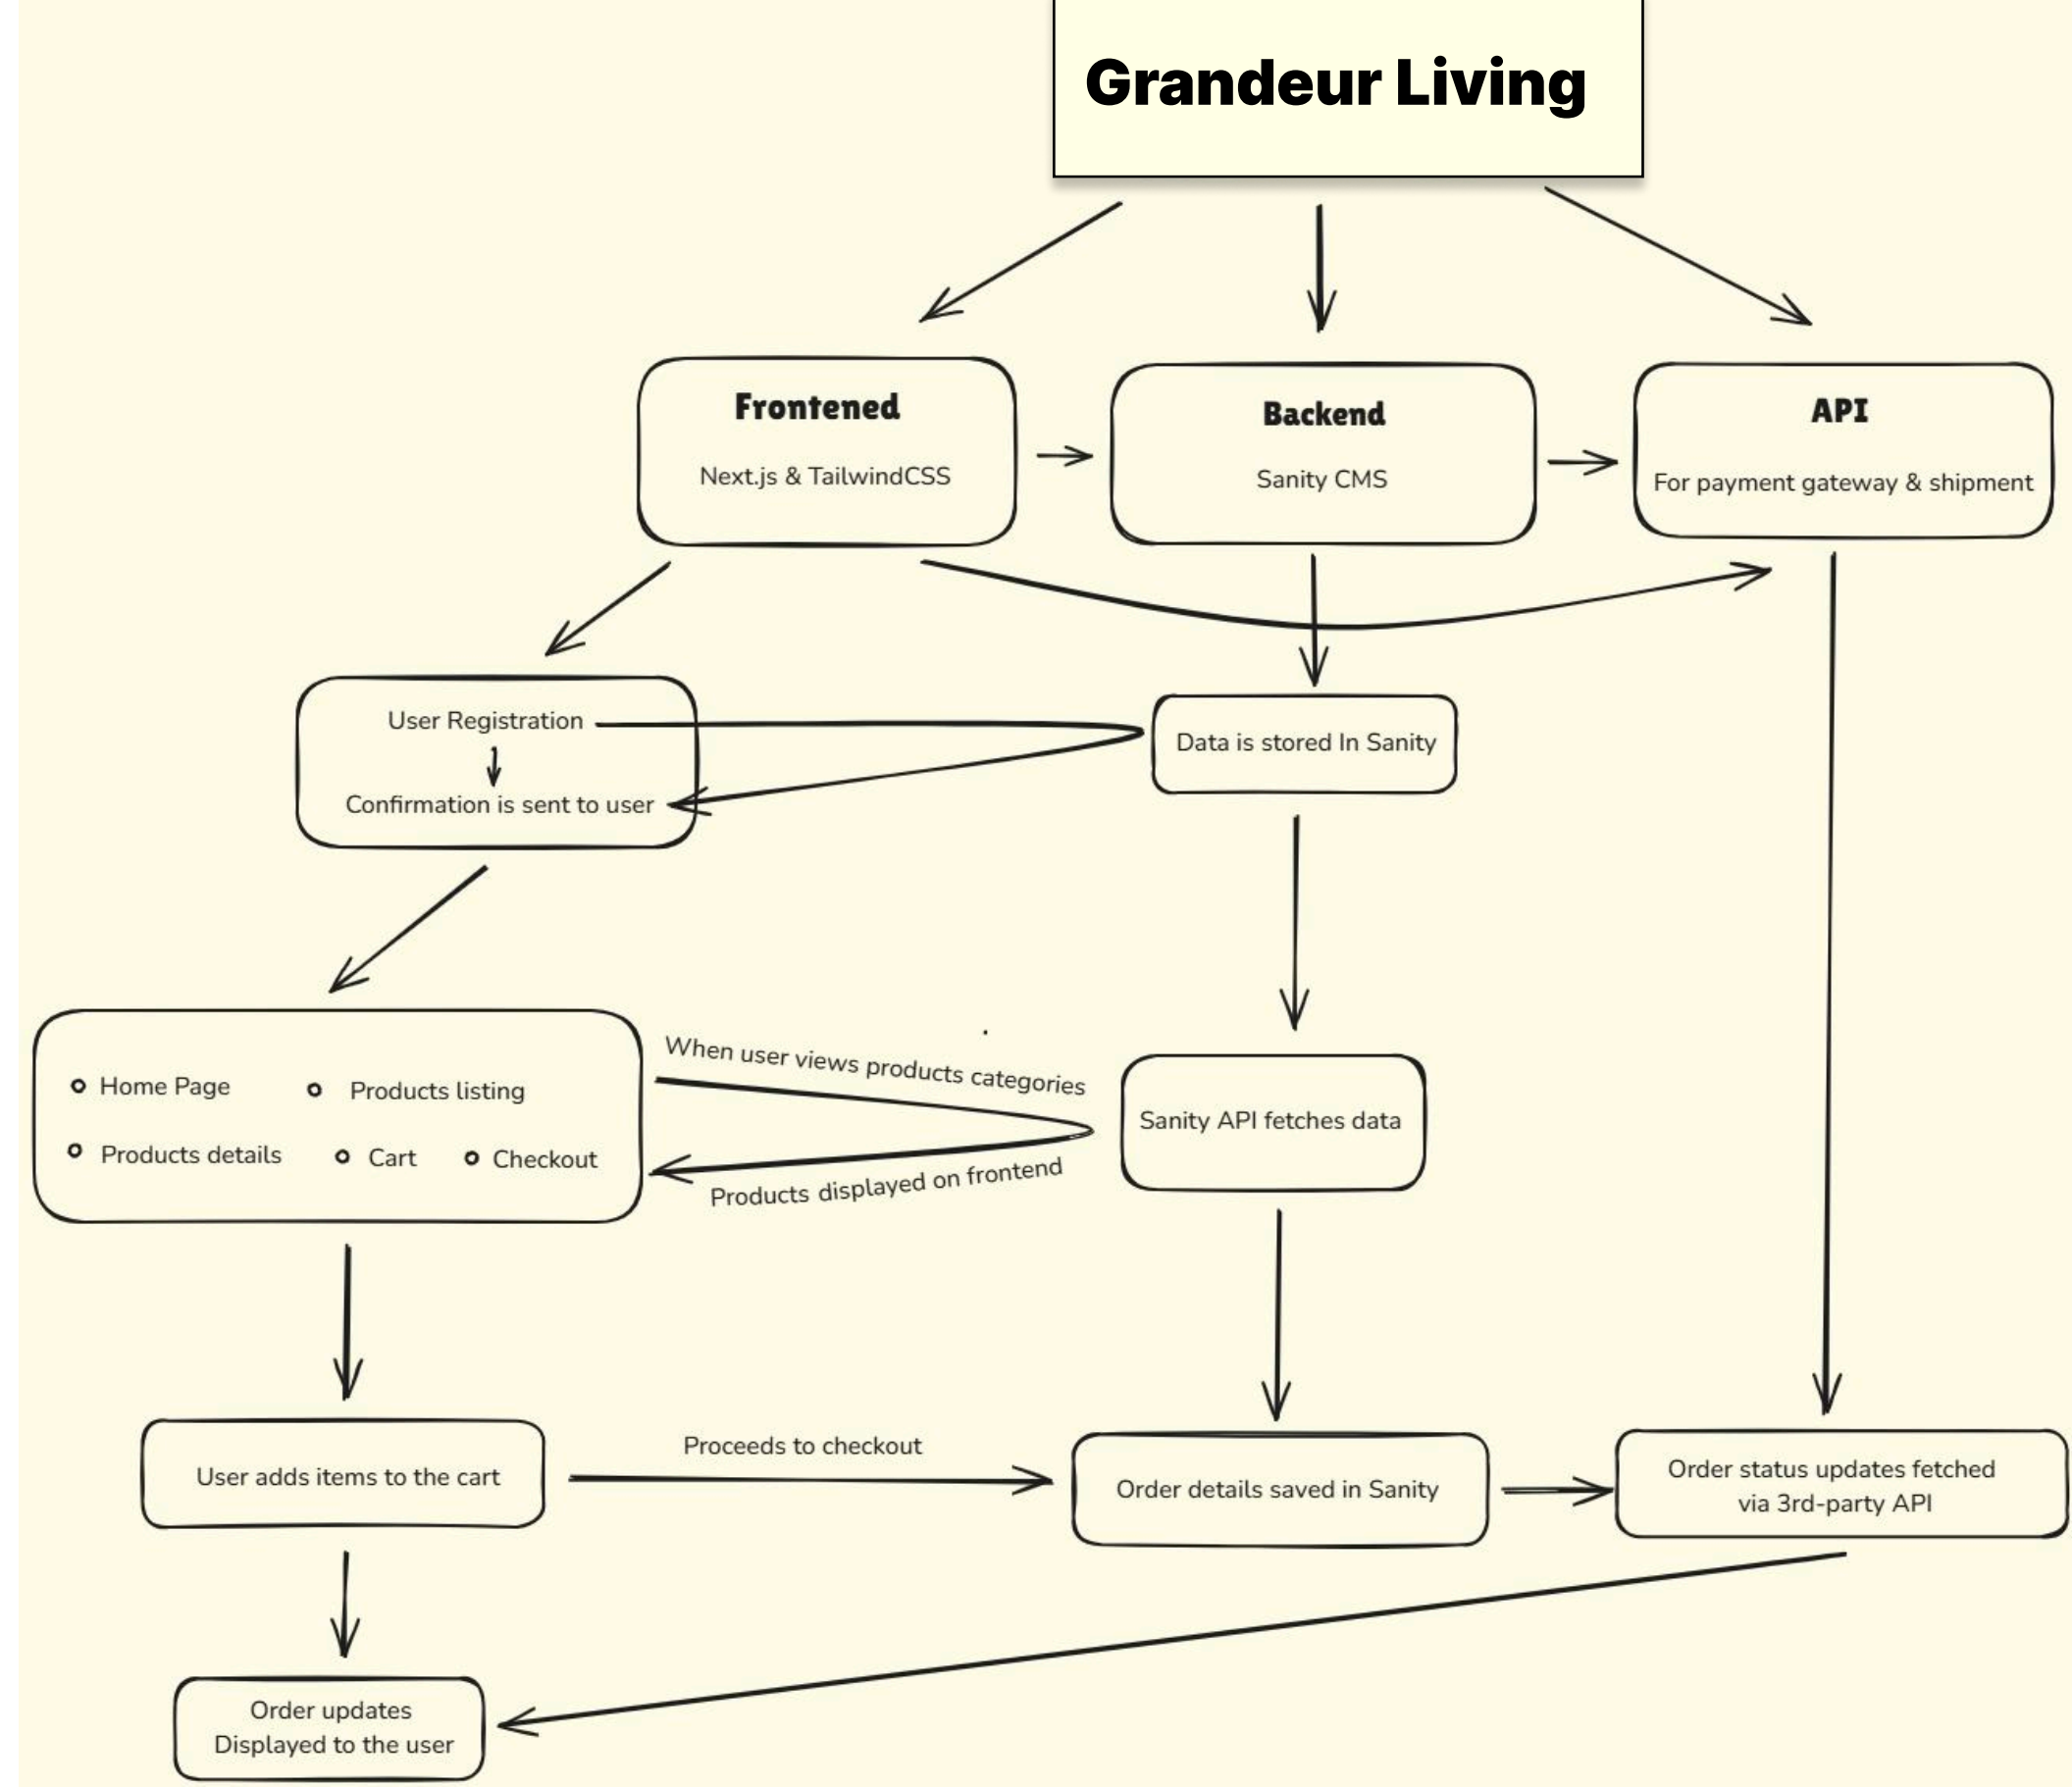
Grandeur Living

Frontened

Next.js & TailwindCSS

Backend

Sanity CMS

API

For payment gateway & shipment

User Registration

Confirmation is sent to user

Data is stored In Sanity

Home Page

Products listing

Products details

Cart

Checkout

When user views products categories

Products displayed on frontend

Sanity API fetches data

User adds items to the cart

Proceeds to checkout

Order details saved in Sanity

Order status updates fetched via 3rd-party API

Order updates Displayed to the user